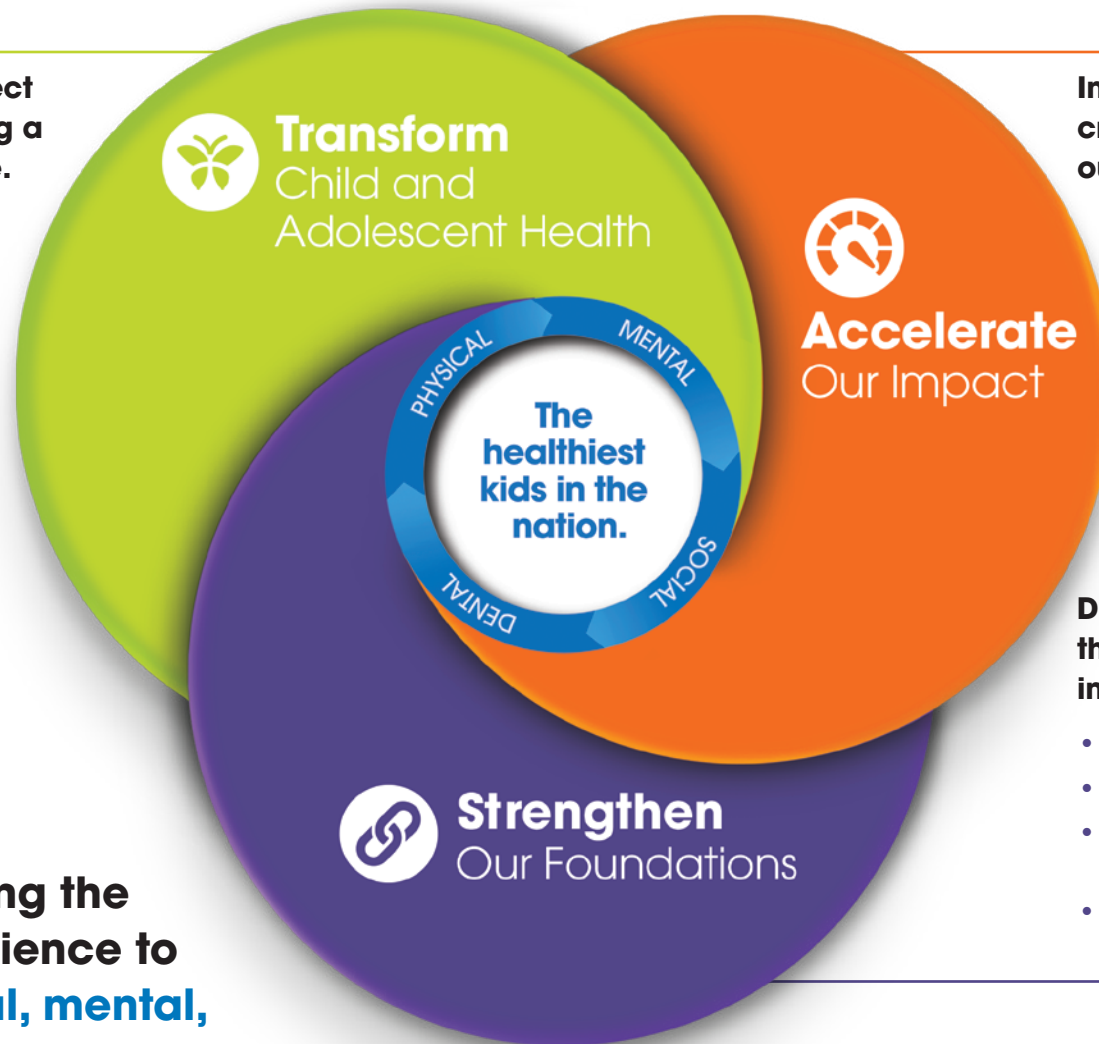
ect
g a
.

Transform
Child and
Adolescent Health

In
cr
ou

Accelerate
Our Impact

PHYSICAL
MENTAL
SOCIAL
DENTAL

The healthiest kids in the nation.

D
th
in

•
•
•
•

Strengthen
Our Foundations

ng the
ience to
l, mental,